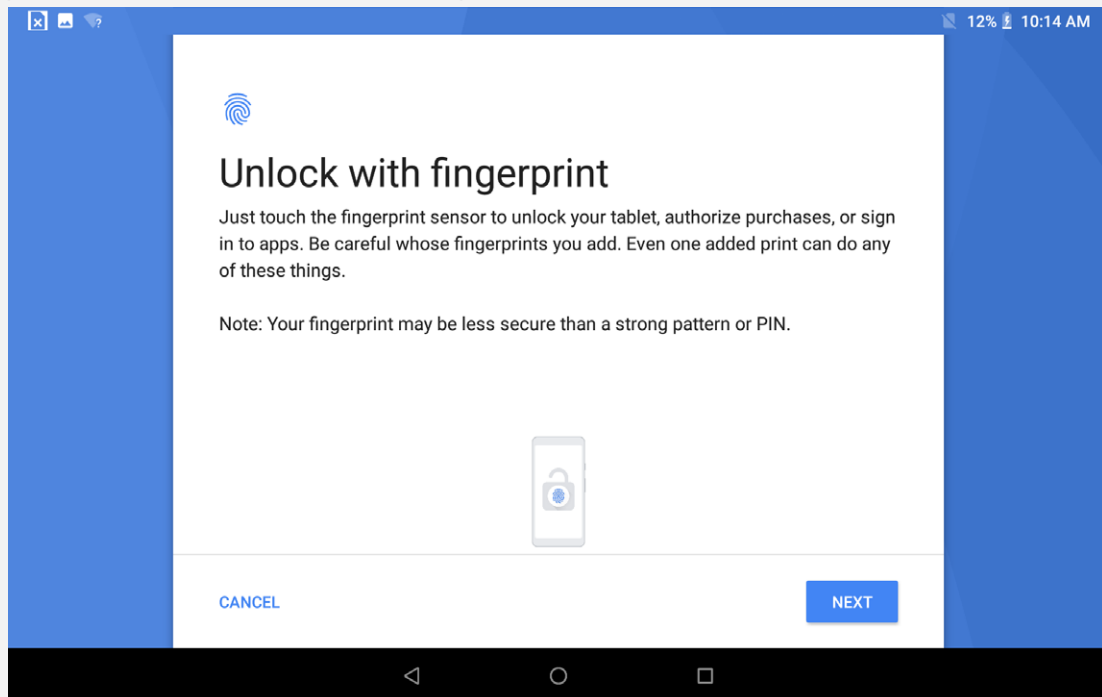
12% 10:14 AM

Unlock with fingerprint

Just touch the fingerprint sensor to unlock your tablet, authorize purchases, or sign in to apps. Be careful whose fingerprints you add. Even one added print can do any of these things.

Note: Your fingerprint may be less secure than a strong pattern or PIN.

CANCEL

NEXT